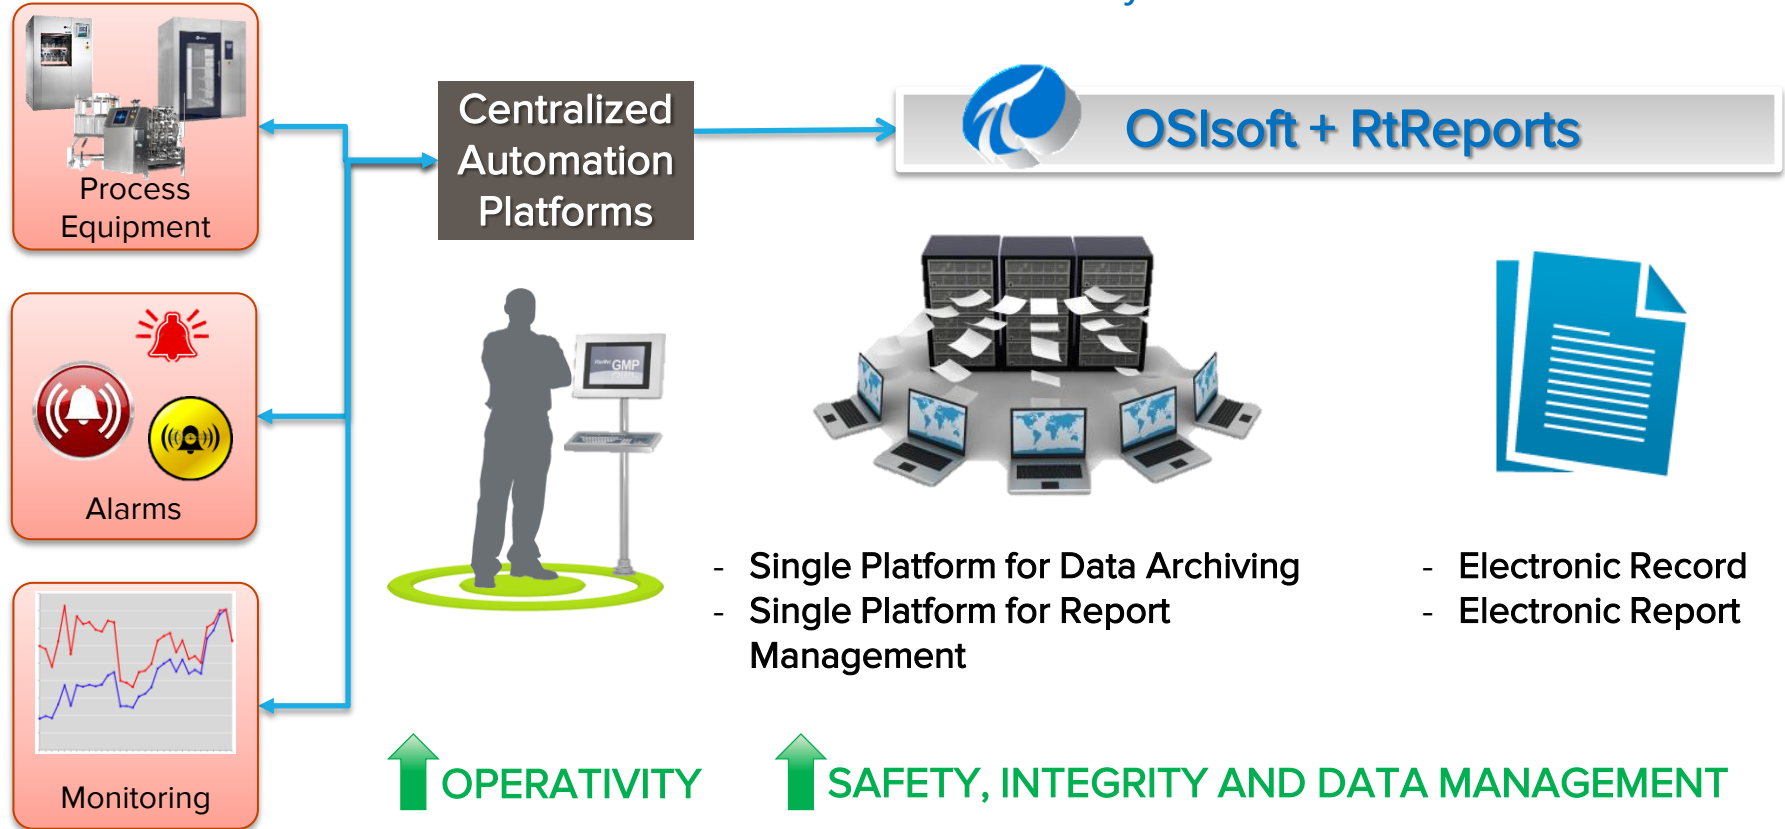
Process Equipment

Alarms

Monitoring

Centralized Automation Platforms

OSIsoft + RtReports

GMP

- Single Platform for Data Archiving
- Single Platform for Report Management

- Electronic Record
- Electronic Report

OPERATIVITY

SAFETY, INTEGRITY AND DATA MANAGEMENT